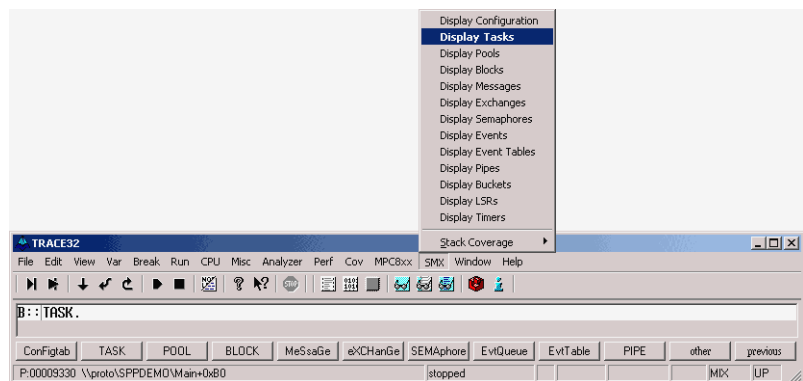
Display Configuration
Display Tasks
Display Pools
Display Blocks
Display Messages
Display Exchanges
Display Semaphores
Display Events
Display Event Tables
Display Pipes
Display Buckets
Display LSRs
Display Timers
Stack Coverage

TRACE32

File Edit View Var Break Run CPU Misc Analyzer Perf Cov MPC8xx SMX Window Help

B::TASK.

ConFigtab | TASK | POOL | BLOCK | MeSsaGe | eXCHanGe | SEMAphore | EvtQueue | EvtTable | PIPE | other | previous

P:00009330 \\proto\SPPDEMO\Main+0xB0 | stopped | MIX | UP